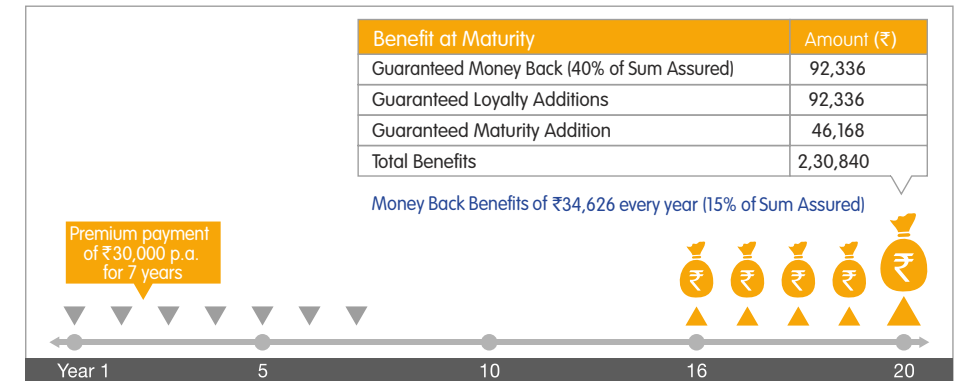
| Benefit at Maturity | Amount (₹) |
|---|---|
| Guaranteed Money Back (40% of Sum Assured) | 92,336 |
| Guaranteed Loyalty Additions | 92,336 |
| Guaranteed Maturity Addition | 46,168 |
| Total Benefits | 2,30,840 |

Money Back Benefits of ₹34,626 every year (15% of Sum Assured)

Premium payment of ₹30,000 p.a. for 7 years

₹ ₹ ₹ ₹ ₹

Year 1 5 10 16 20